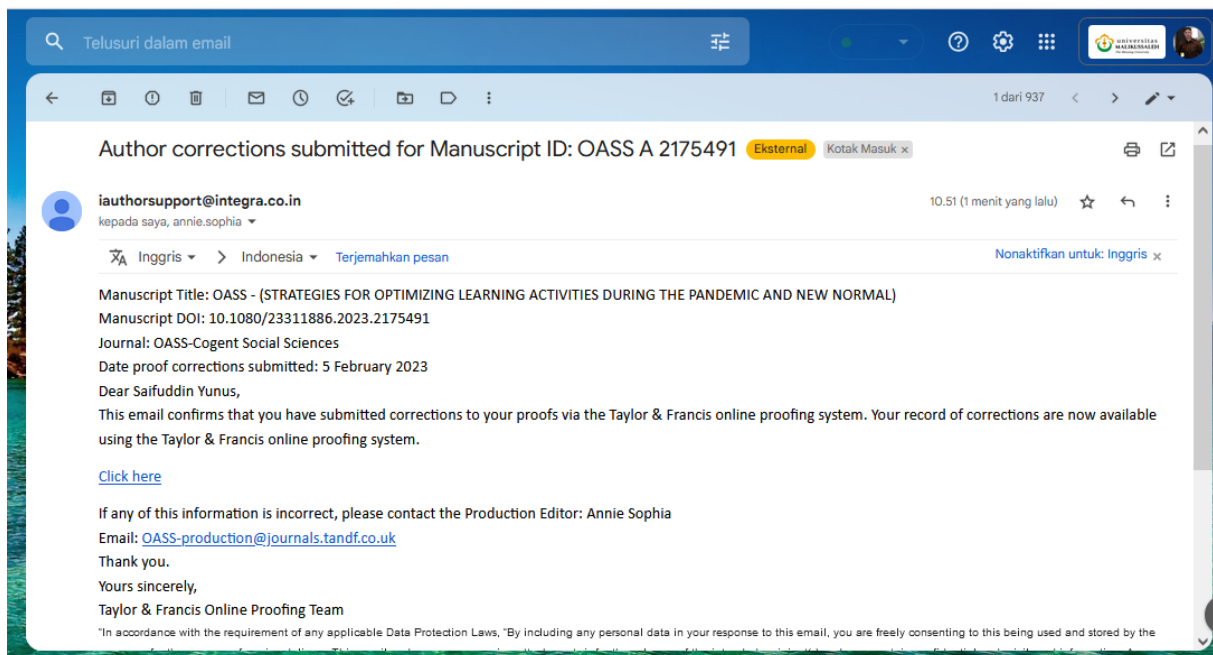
Telusuri dalam email

universitas MALIKUSSALEH

1 dari 937

Author corrections submitted for Manuscript ID: OASS A 2175491 Eksternal Kotak Masuk ×

iauthorsupport@integra.co.in
kepada saya, annie.sophia

10.51 (1 menit yang lalu)

Inggris > Indonesia Terjemahkan pesan

Nonaktifkan untuk: Inggris ×

Manuscript Title: OASS - (STRATEGIES FOR OPTIMIZING LEARNING ACTIVITIES DURING THE PANDEMIC AND NEW NORMAL)
Manuscript DOI: 10.1080/23311886.2023.2175491
Journal: OASS-Cogent Social Sciences
Date proof corrections submitted: 5 February 2023
Dear Saifuddin Yunus,
This email confirms that you have submitted corrections to your proofs via the Taylor & Francis online proofing system. Your record of corrections are now available using the Taylor & Francis online proofing system.

Click here

If any of this information is incorrect, please contact the Production Editor: Annie Sophia
Email: OASS-production@journals.tandf.co.uk
Thank you.
Yours sincerely,
Taylor & Francis Online Proofing Team
"In accordance with the requirement of any applicable Data Protection Laws, "By including any personal data in your response to this email, you are freely consenting to this being used and stored by the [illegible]